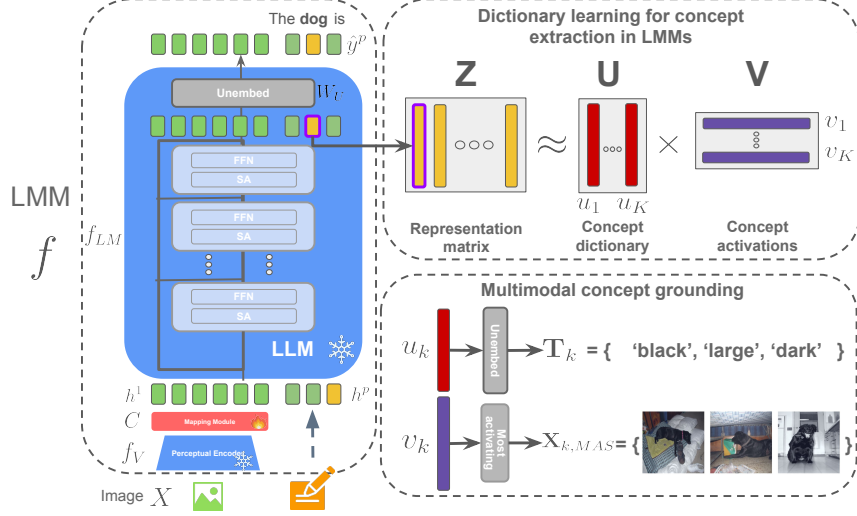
The **dog** is $\hat{y}^p$

Unembed $W_U$

FFN
SA
FFN
SA
FFN
SA

LLM

LMM
$f$
$f_{LM}$

$h^1$ $h^p$
$C$ Mapping Module
$f_V$ Perceptual Encoder

Image $X$

Dictionary learning for concept extraction in LMMs

**Z** $\approx$ **U** $\times$ **V**

$v_1$
$v_K$
$u_1$ $u_K$

Representation matrix
Concept dictionary
Concept activations

Multimodal concept grounding

$u_k$ Unembed $\mathbf{T}_k$ = { 'black', 'large', 'dark' }

$v_k$ Most activating $\mathbf{X}_{k,MAS}$= { }